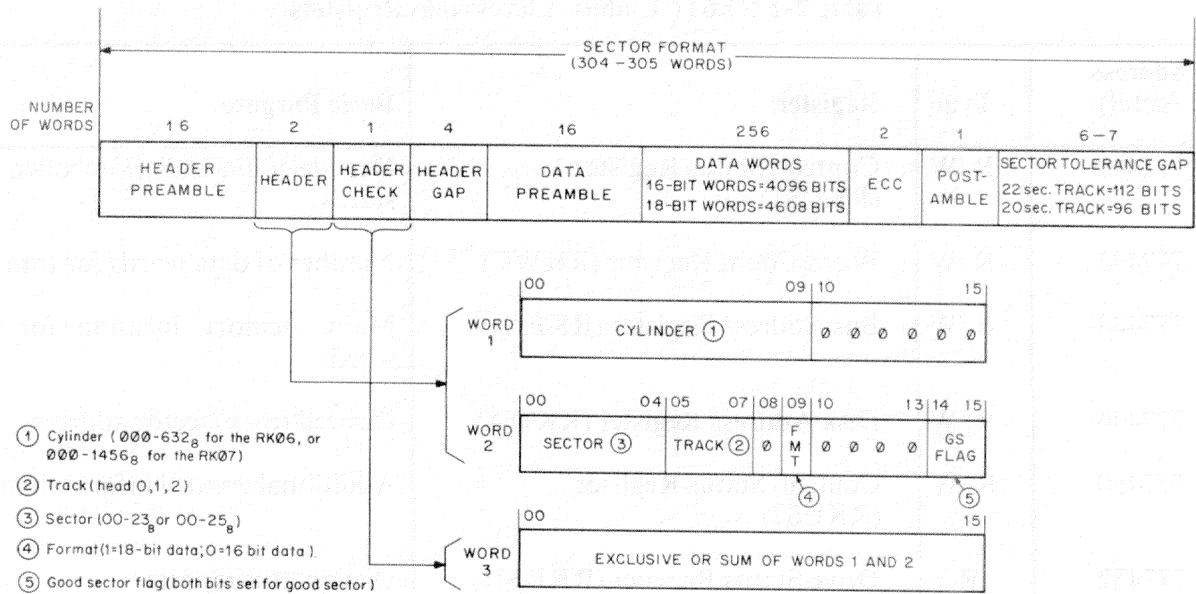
SECTOR FORMAT
(304 – 305 WORDS)

NUMBER OF WORDS

| 16 | 2 | 1 | 4 | 16 | 256 | 2 | 1 | 6 – 7 |
|---|---|---|---|---|---|---|---|---|
| HEADER PREAMBLE | HEADER | HEADER CHECK | HEADER GAP | DATA PREAMBLE | DATA WORDS 16-BIT WORDS=4096 BITS 18-BIT WORDS=4608 BITS | ECC | POST-AMBLE | SECTOR TOLERANCE GAP 22 sec. TRACK=112 BITS 20 sec. TRACK=96 BITS |

WORD 1
00 09 10 15
CYLINDER ①
Ø Ø Ø Ø Ø Ø

WORD 2
00 04 05 07 08 09 10 13 14 15
SECTOR ③
TRACK ②
Ø
F M T
Ø Ø Ø Ø
GS FLAG
④
⑤

WORD 3
00 15
EXCLUSIVE OR SUM OF WORDS 1 AND 2

① Cylinder ( $ØØØ$-$632_8$ for the RKØ6, or $ØØØ$-$1456_8$ for the RKØ7)
② Track (head 0,1,2)
③ Sector ($00$-$23_8$ or $00$-$25_8$)
④ Format (1=18-bit data; 0=16 bit data).
⑤ Good sector flag (both bits set for good sector)